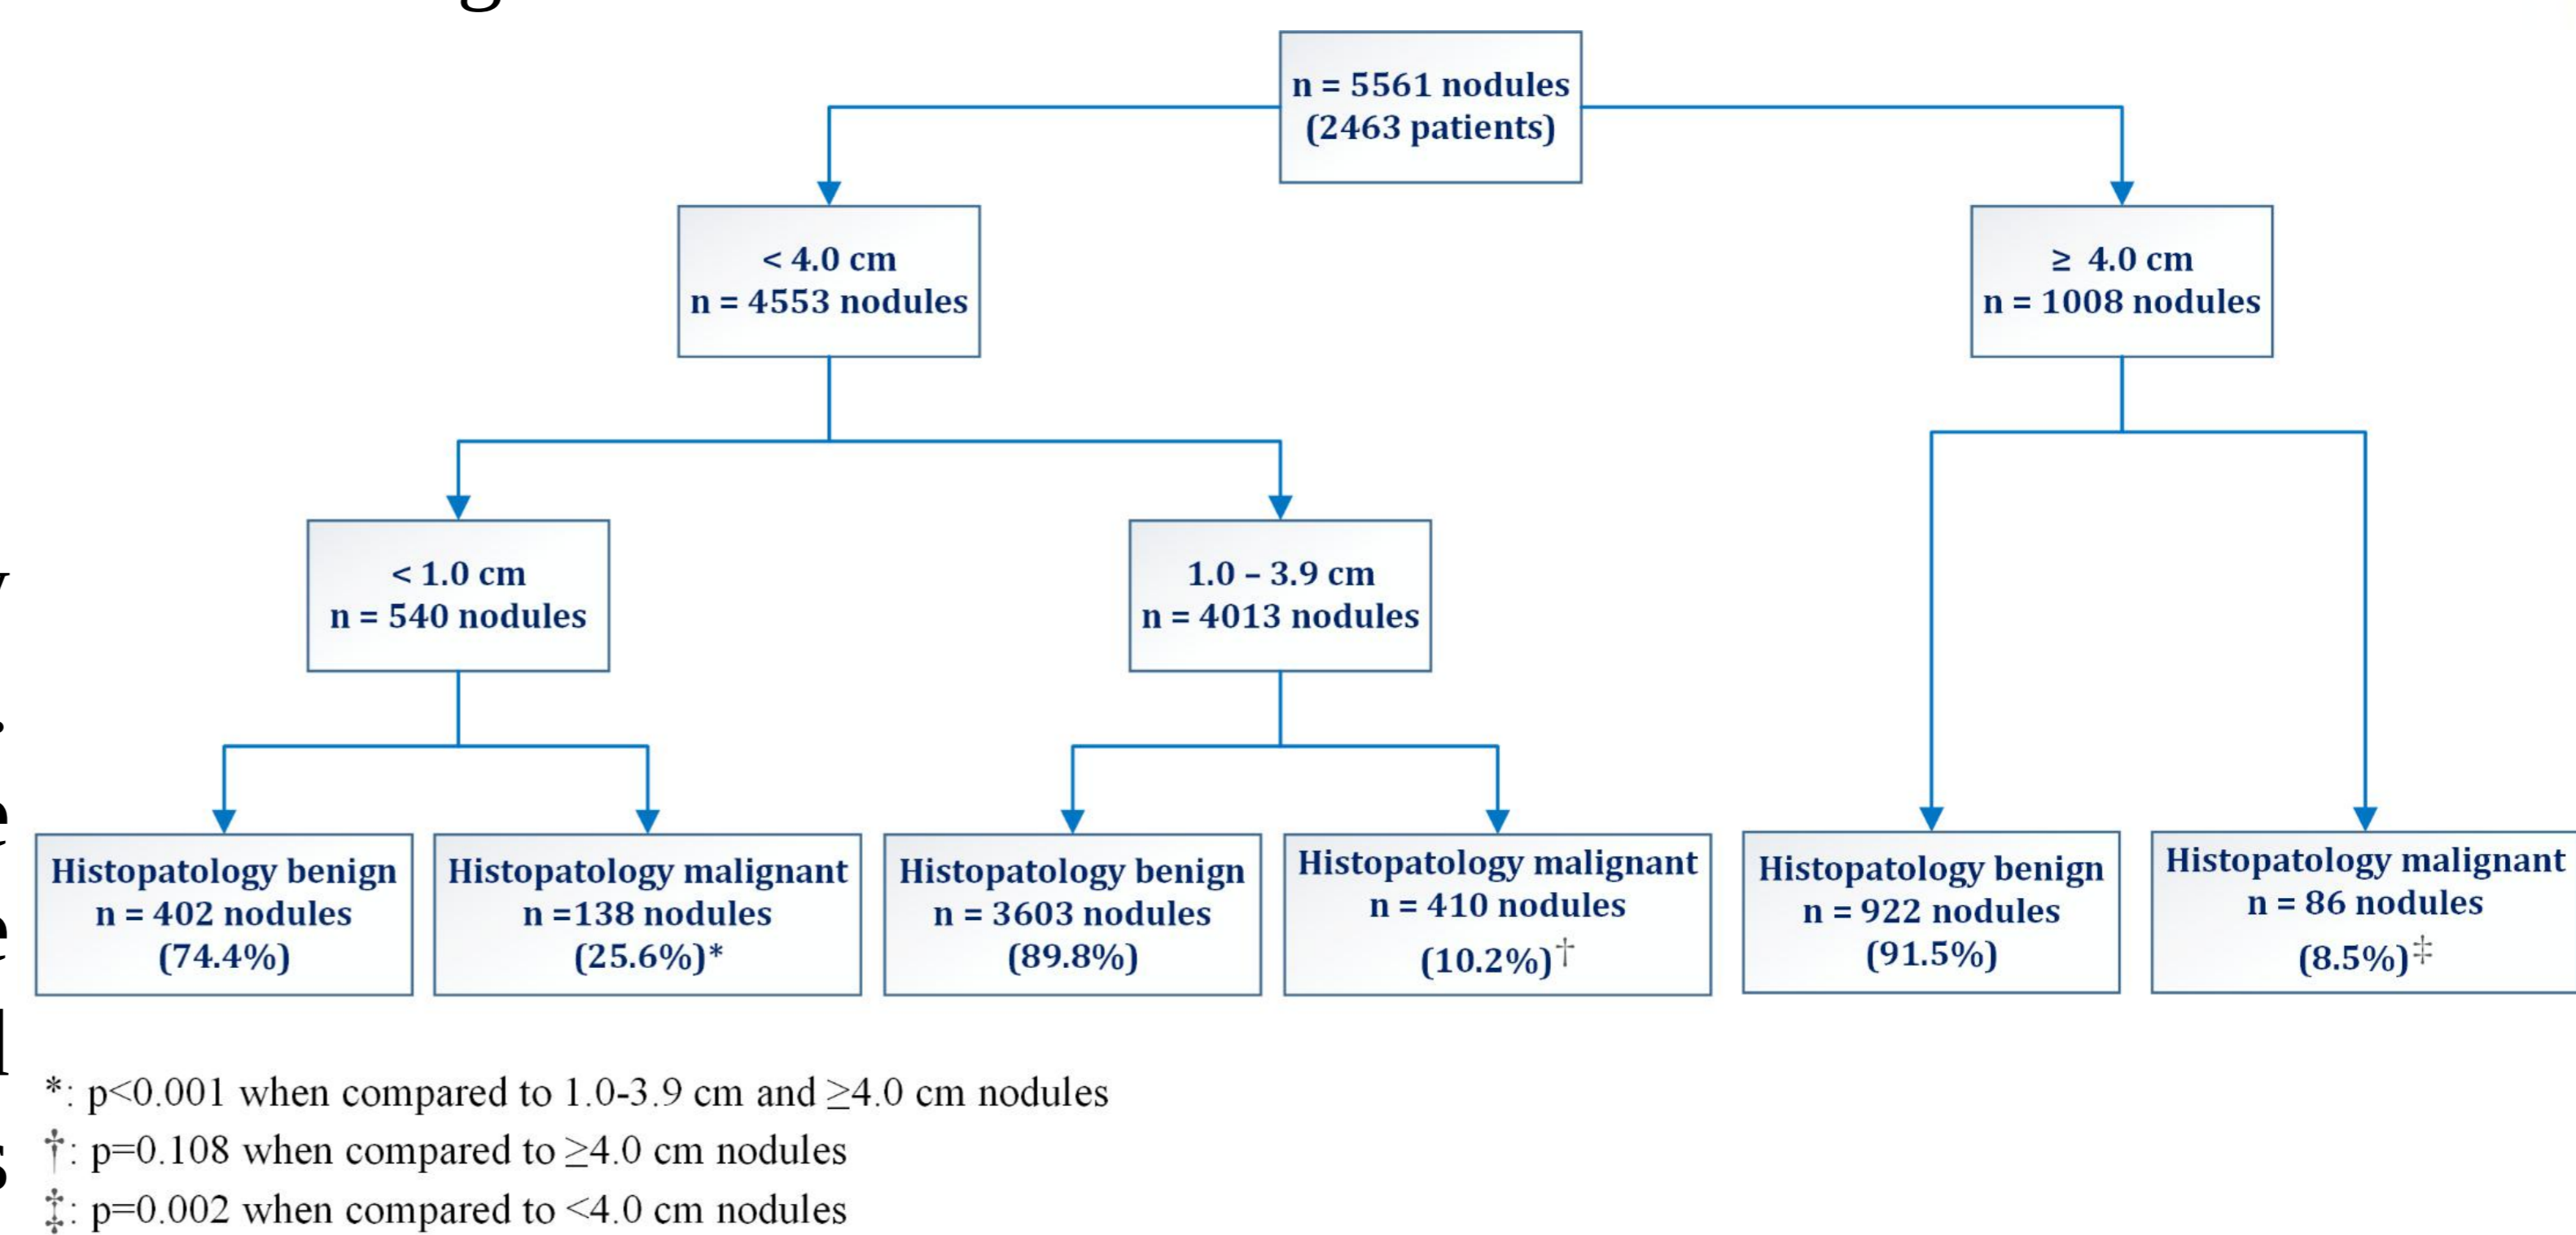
n = 5561 nodules
(2463 patients)

< 4.0 cm
n = 4553 nodules

≥ 4.0 cm
n = 1008 nodules

< 1.0 cm
n = 540 nodules

1.0 – 3.9 cm
n = 4013 nodules

Histopatology benign
n = 402 nodules
(74.4%)

Histopatology malignant
n =138 nodules
(25.6%)*

Histopatology benign
n = 3603 nodules
(89.8%)

Histopatology malignant
n = 410 nodules
(10.2%)$^{\dagger}$

Histopatology benign
n = 922 nodules
(91.5%)

Histopatology malignant
n = 86 nodules
(8.5%)$^{\ddagger}$

*: p<0.001 when compared to 1.0-3.9 cm and ≥4.0 cm nodules
†: p=0.108 when compared to ≥4.0 cm nodules
‡: p=0.002 when compared to <4.0 cm nodules